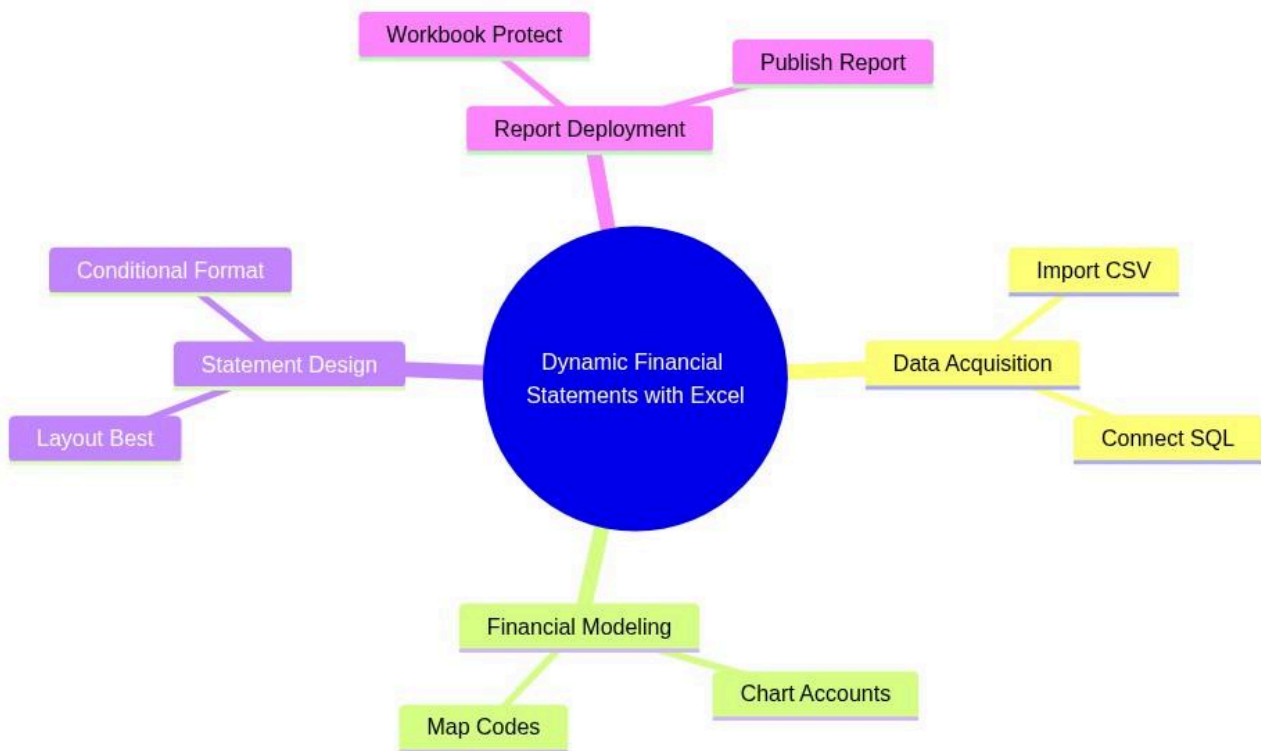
Workbook Protect

Publish Report

Report Deployment

Conditional Format

Statement Design

Layout Best

Dynamic Financial Statements with Excel

Import CSV

Data Acquisition

Connect SQL

Financial Modeling

Chart Accounts

Map Codes